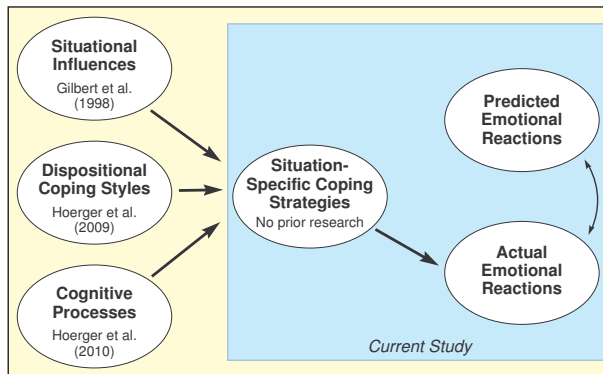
Situational Influences
Gilbert et al. (1998)

Dispositional Coping Styles
Hoerger et al. (2009)

Cognitive Processes
Hoerger et al. (2010)

Situation-Specific Coping Strategies
No prior research

Predicted Emotional Reactions

Actual Emotional Reactions

Current Study